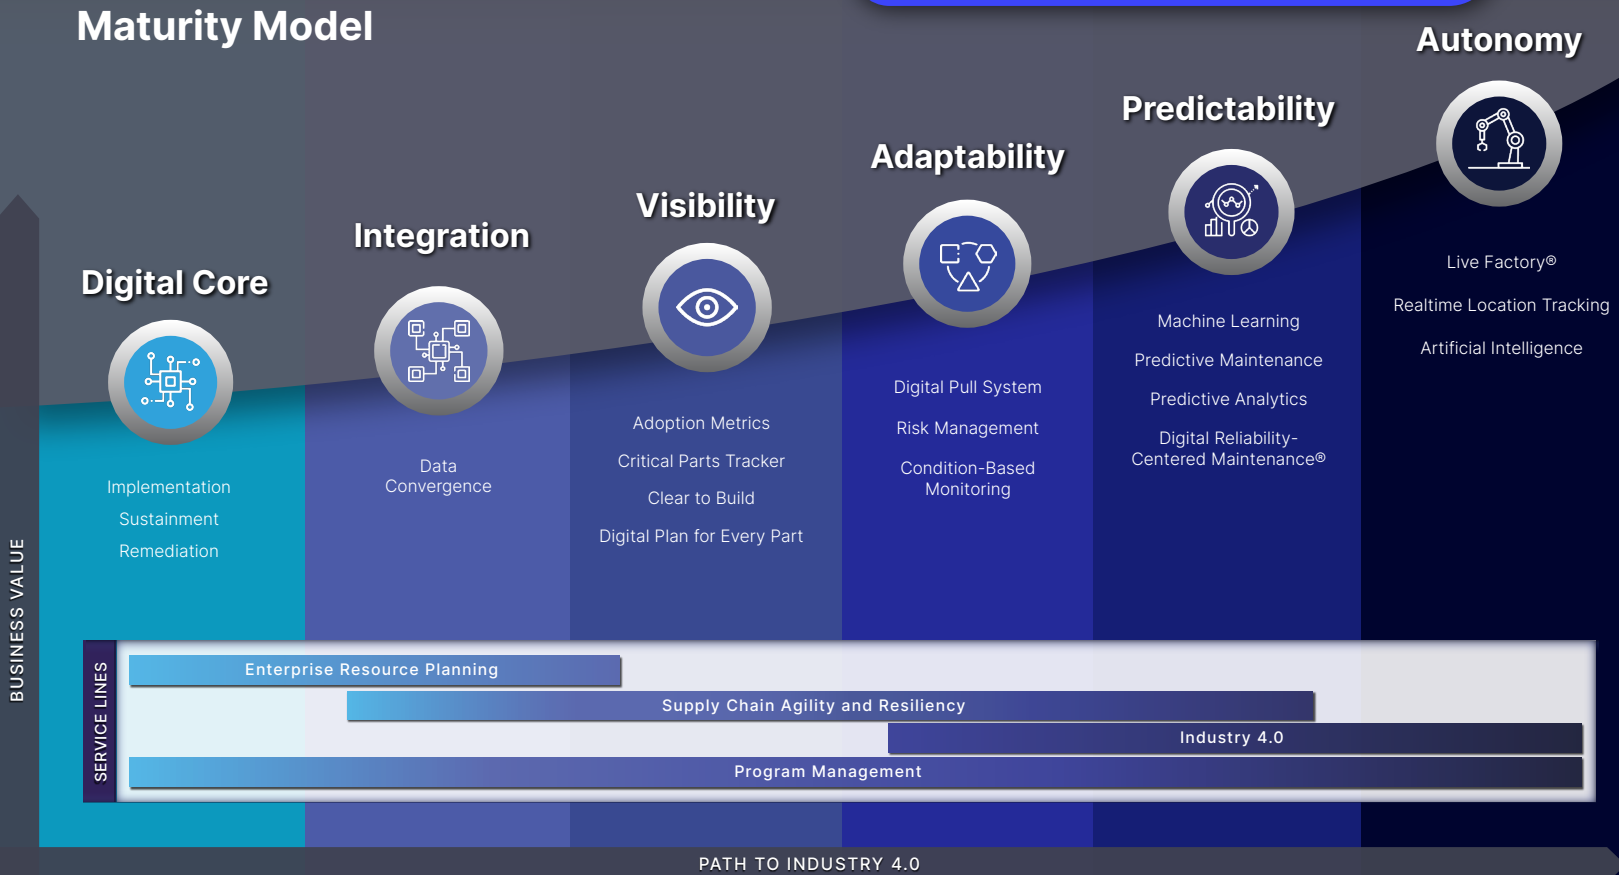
Maturity Model

Autonomy

Predictability

Adaptability

Visibility

Integration

Digital Core

Implementation

Sustainment

Remediation

Data Convergence

Adoption Metrics

Critical Parts Tracker

Clear to Build

Digital Plan for Every Part

Digital Pull System

Risk Management

Condition-Based Monitoring

Machine Learning

Predictive Maintenance

Predictive Analytics

Digital Reliability-Centered Maintenance®

Live Factory®

Realtime Location Tracking

Artificial Intelligence

BUSINESS VALUE

SERVICE LINES

Enterprise Resource Planning

Supply Chain Agility and Resiliency

Industry 4.0

Program Management

PATH TO INDUSTRY 4.0